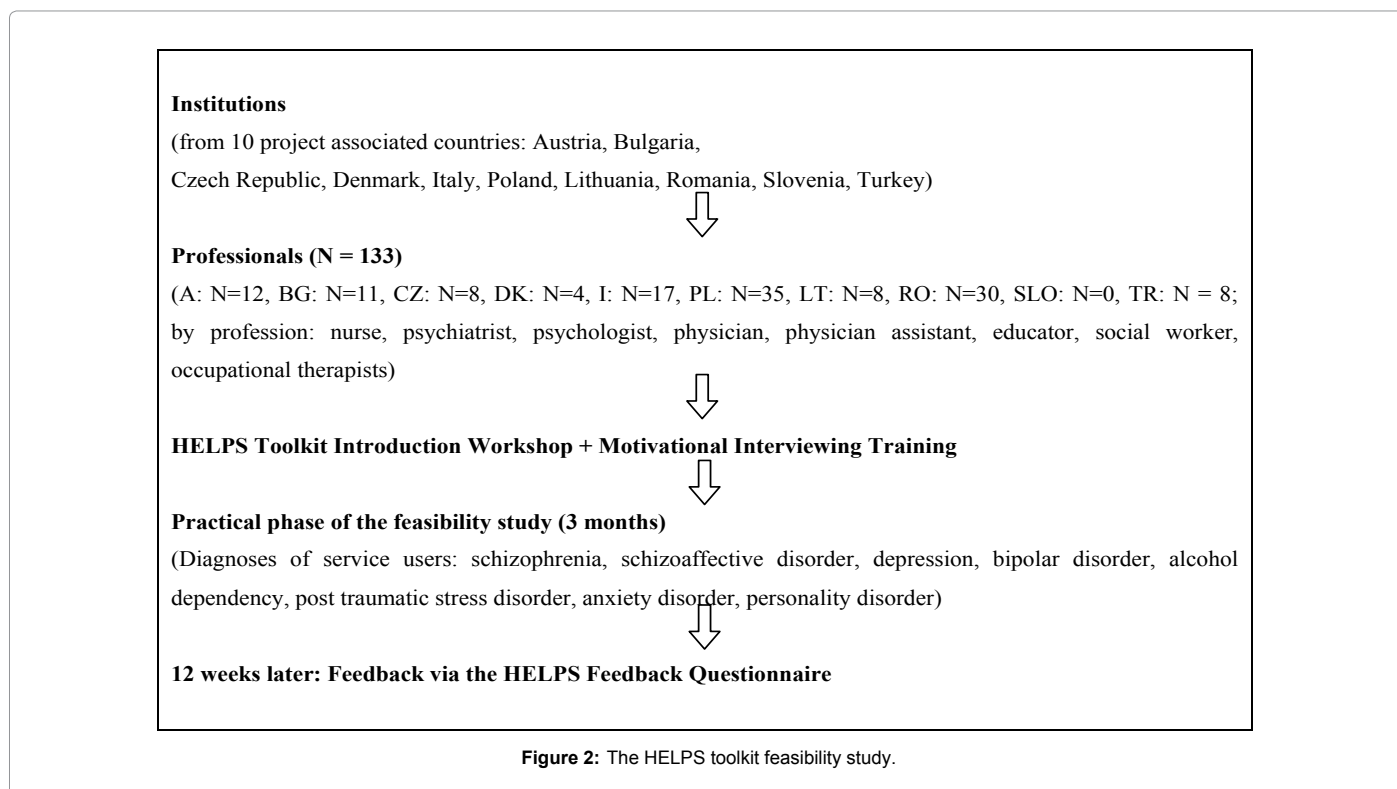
**Institutions**
(from 10 project associated countries: Austria, Bulgaria, Czech Republic, Denmark, Italy, Poland, Lithuania, Romania, Slovenia, Turkey)

**Professionals (N = 133)**
(A: N=12, BG: N=11, CZ: N=8, DK: N=4, I: N=17, PL: N=35, LT: N=8, RO: N=30, SLO: N=0, TR: N = 8; by profession: nurse, psychiatrist, psychologist, physician, physician assistant, educator, social worker, occupational therapists)

**HELPS Toolkit Introduction Workshop + Motivational Interviewing Training**

**Practical phase of the feasibility study (3 months)**
(Diagnoses of service users: schizophrenia, schizoaffective disorder, depression, bipolar disorder, alcohol dependency, post traumatic stress disorder, anxiety disorder, personality disorder)

**12 weeks later: Feedback via the HELPS Feedback Questionnaire**

**Figure 2:** The HELPS toolkit feasibility study.